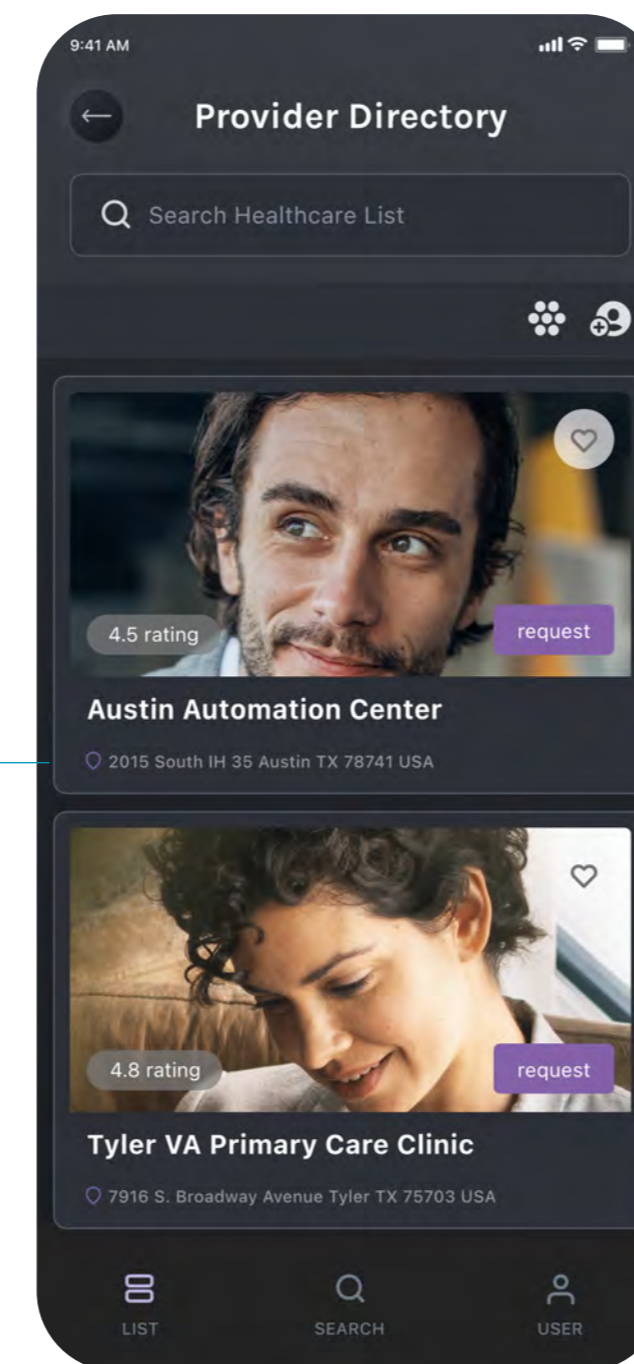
9:41 AM

Provider Directory

Search Healthcare List

4.5 rating

request

Austin Automation Center

2015 South IH 35 Austin TX 78741 USA

4.8 rating

request

Tyler VA Primary Care Clinic

7916 S. Broadway Avenue Tyler TX 75703 USA

LIST

SEARCH

USER